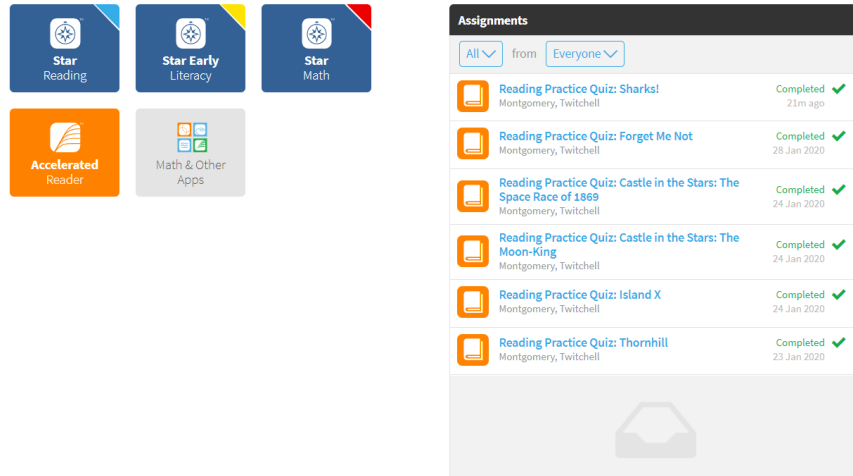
Star
Reading

Star Early
Literacy

Star
Math

Accelerated
Reader

Math & Other
Apps

Assignments

All from Everyone

Reading Practice Quiz: Sharks!
Montgomery, Twitchell
Completed
21m ago

Reading Practice Quiz: Forget Me Not
Montgomery, Twitchell
Completed
28 Jan 2020

Reading Practice Quiz: Castle in the Stars: The Space Race of 1869
Montgomery, Twitchell
Completed
24 Jan 2020

Reading Practice Quiz: Castle in the Stars: The Moon-King
Montgomery, Twitchell
Completed
24 Jan 2020

Reading Practice Quiz: Island X
Montgomery, Twitchell
Completed
24 Jan 2020

Reading Practice Quiz: Thornhill
Montgomery, Twitchell
Completed
23 Jan 2020